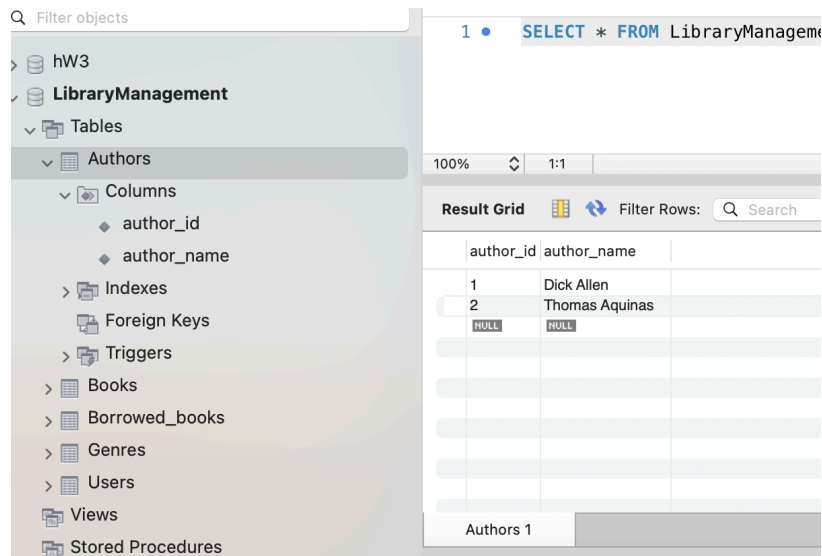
Filter objects

hW3
LibraryManagement
Tables
Authors
Columns
author_id
author_name
Indexes
Foreign Keys
Triggers
Books
Borrowed_books
Genres
Users
Views
Stored Procedures

1 SELECT * FROM LibraryManageme

100% 1:1

Result Grid Filter Rows: Search

| author_id | author_name |
|---|---|
| 1 | Dick Allen |
| 2 | Thomas Aquinas |
| NULL | NULL |

Authors 1